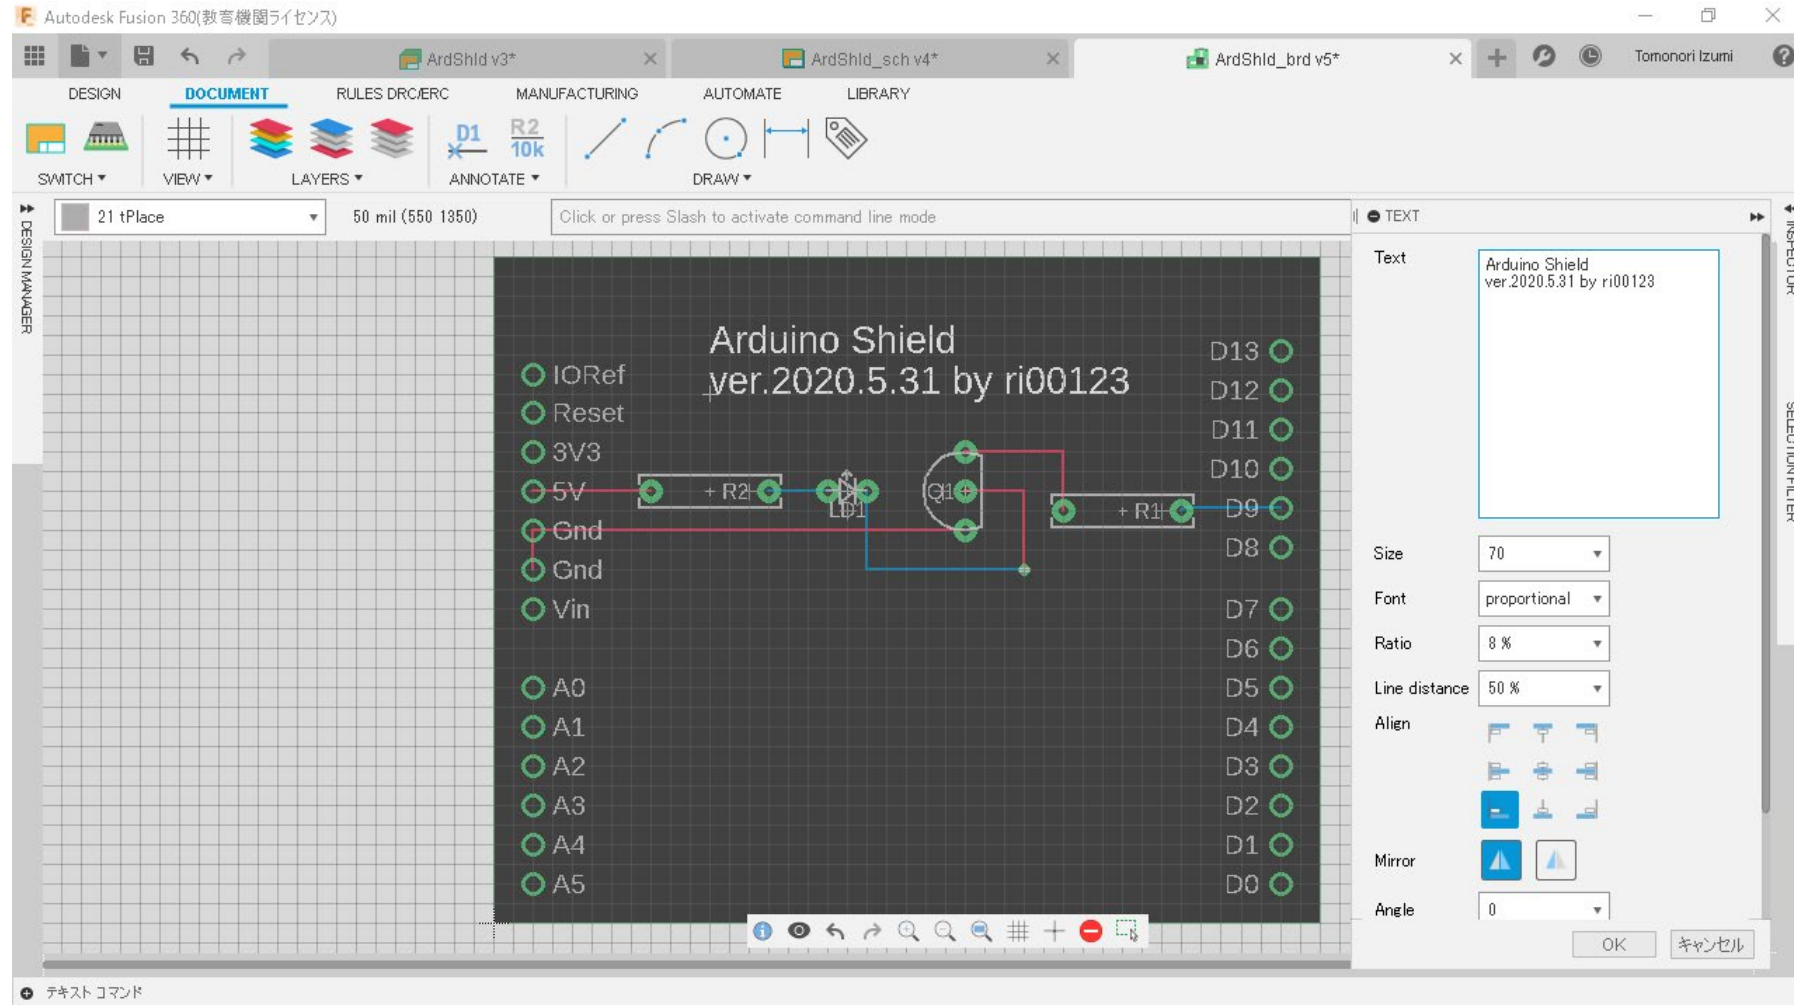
Autodesk Fusion 360(教育機関ライセンス)

ArdShld v3*
ArdShld_sch v4*
ArdShld_brd v5*
Tomonori Izumi

DESIGN DOCUMENT RULES DRC/ERC MANUFACTURING AUTOMATE LIBRARY

D1
R2 10k

SWITCH ▾ VIEW ▾ LAYERS ▾ ANNOTATE ▾ DRAW ▾

DESIGN MANAGER

21 tPlace
50 mil (550 1350)
Click or press Slash to activate command line mode

Arduino Shield
ver.2020.5.31 by ri00123

IORef
Reset
3V3
5V
Gnd
Gnd
Vin
A0
A1
A2
A3
A4
A5

+ R2
LED1
Q1
+ R1

D13
D12
D11
D10
D9
D8
D7
D6
D5
D4
D3
D2
D1
D0

TEXT
Text
Arduino Shield
ver.2020.5.31 by ri00123
Size 70
Font proportional
Ratio 8 %
Line distance 50 %
Align
Mirror
Angle 0
OK キャンセル

INSPECTOR
SELECTION FILTER

テキスト コマンド